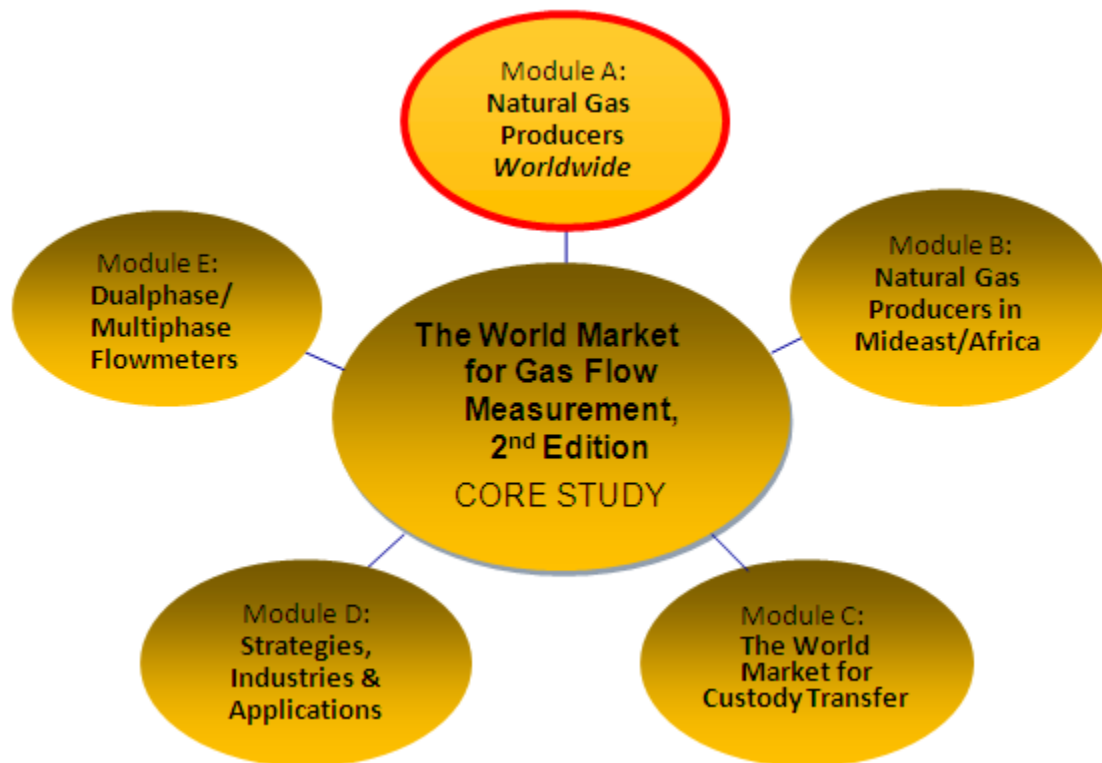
Module A:
Natural Gas Producers *Worldwide*

Module E:
Dualphase/ Multiphase Flowmeters

The World Market for Gas Flow Measurement, 2$^{nd}$ Edition
CORE STUDY

Module B:
Natural Gas Producers in Mideast/Africa

Module D:
Strategies, Industries & Applications

Module C:
The World Market for Custody Transfer